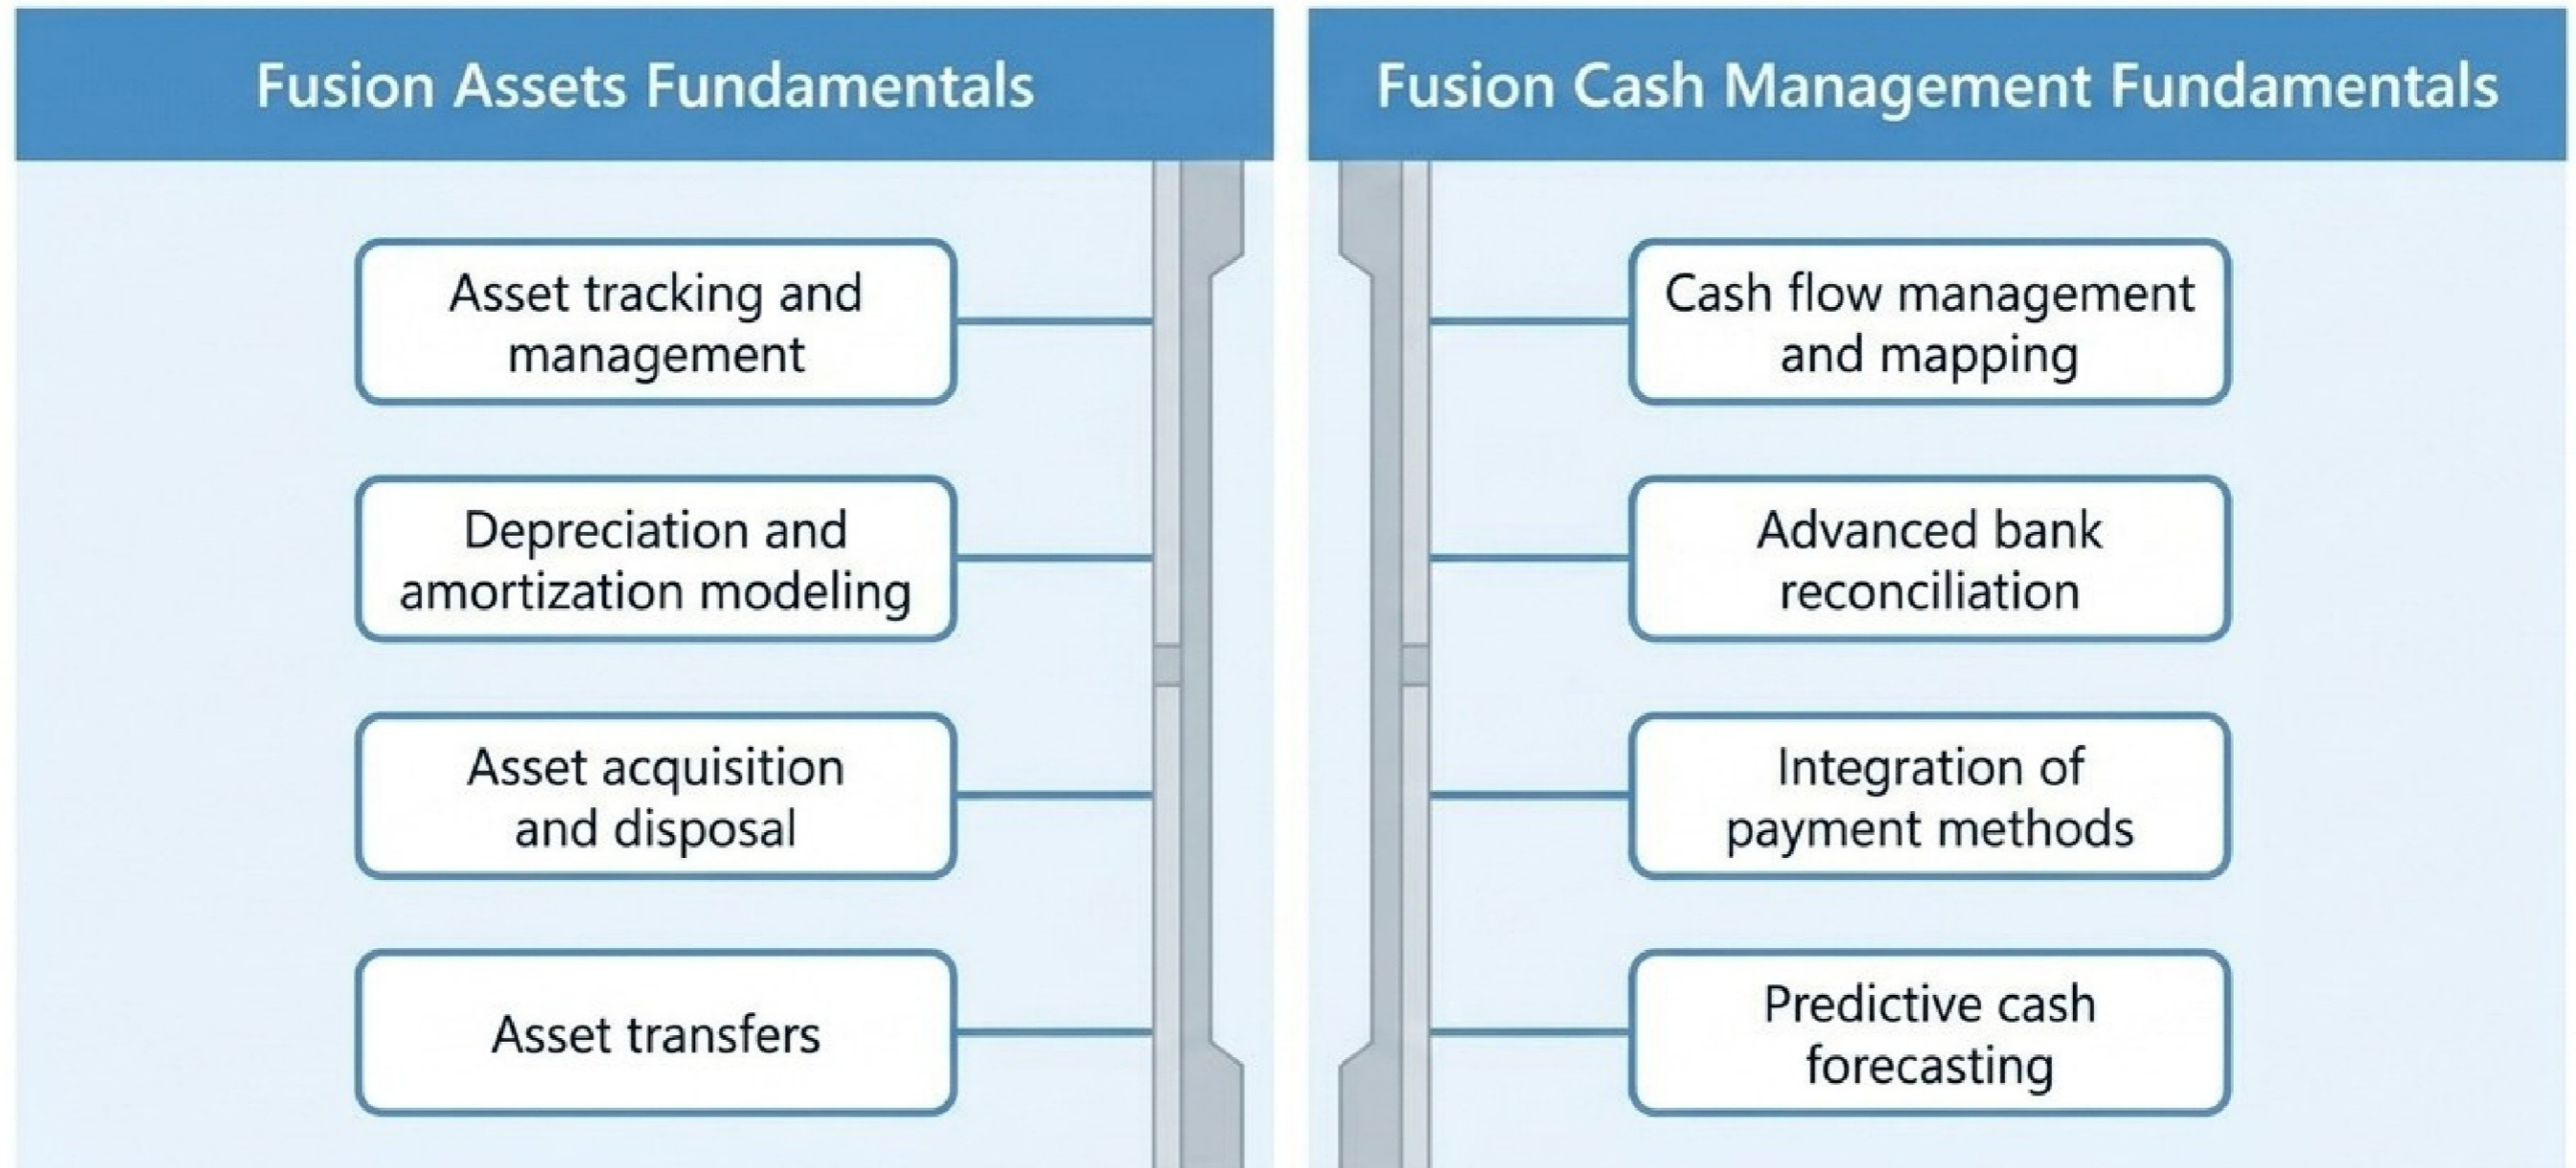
Fusion Assets Fundamentals

Asset tracking and management

Depreciation and amortization modeling

Asset acquisition and disposal

Asset transfers

Fusion Cash Management Fundamentals

Cash flow management and mapping

Advanced bank reconciliation

Integration of payment methods

Predictive cash forecasting